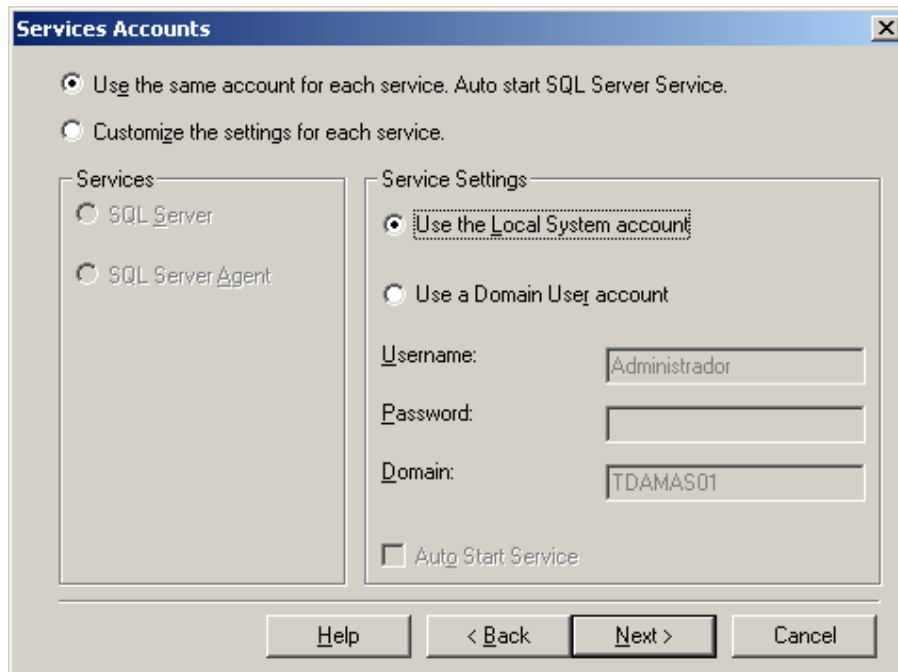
Services Accounts

Use the same account for each service. Auto start SQL Server Service.

Customize the settings for each service.

Services

SQL Server

SQL Server Agent

Service Settings

Use the Local System account

Use a Domain User account

Username: Administrador

Password:

Domain: TDAMAS01

Auto Start Service

Help

< Back

Next >

Cancel